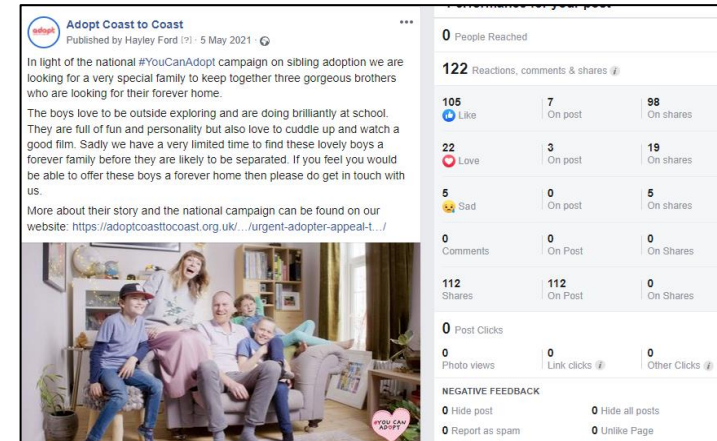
adopt

Adopt Coast to Coast
Published by Hayley Ford [?] · 5 May 2021 ·

...

In light of the national #YouCanAdopt campaign on sibling adoption we are looking for a very special family to keep together three gorgeous brothers who are looking for their forever home.

The boys love to be outside exploring and are doing brilliantly at school. They are full of fun and personality but also love to cuddle up and watch a good film. Sadly we have a very limited time to find these lovely boys a forever family before they are likely to be separated. If you feel you would be able to offer these boys a forever home then please do get in touch with us.

More about their story and the national campaign can be found on our website: https://adoptcoasttocoast.org.uk/…/urgent-adopter-appeal-t…/

#YOU CAN ADOPT

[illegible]

0 People Reached

122 Reactions, comments & shares

| | | |
|---|---|---|
| 105 Like | 7 On post | 98 On shares |
| 22 Love | 3 On post | 19 On shares |
| 5 Sad | 0 On post | 5 On shares |
| 0 Comments | 0 On Post | 0 On Shares |
| 112 Shares | 112 On Post | 0 On Shares |

0 Post Clicks

| | | |
|---|---|---|
| 0 Photo views | 0 Link clicks | 0 Other Clicks |

NEGATIVE FEEDBACK

0 Hide post
0 Hide all posts
0 Report as spam
0 Unlike Page